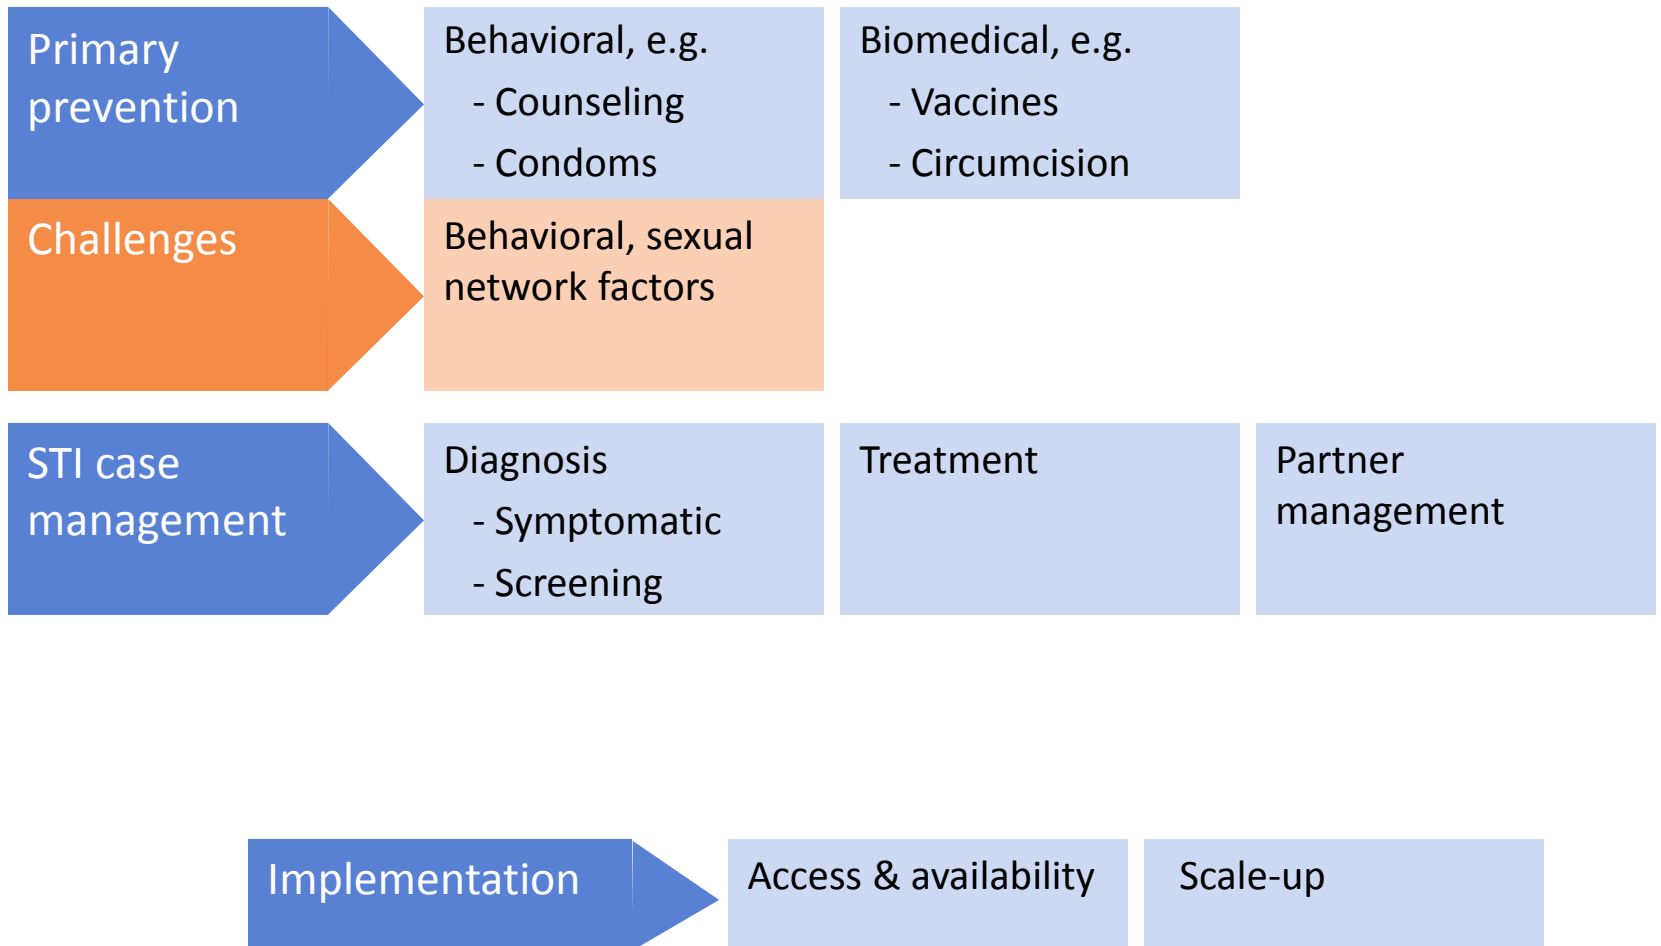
Primary prevention

Behavioral, e.g.
- Counseling
- Condoms

Biomedical, e.g.
- Vaccines
- Circumcision

Challenges

Behavioral, sexual network factors

STI case management

Diagnosis
- Symptomatic
- Screening

Treatment

Partner management

Implementation

Access & availability

Scale-up